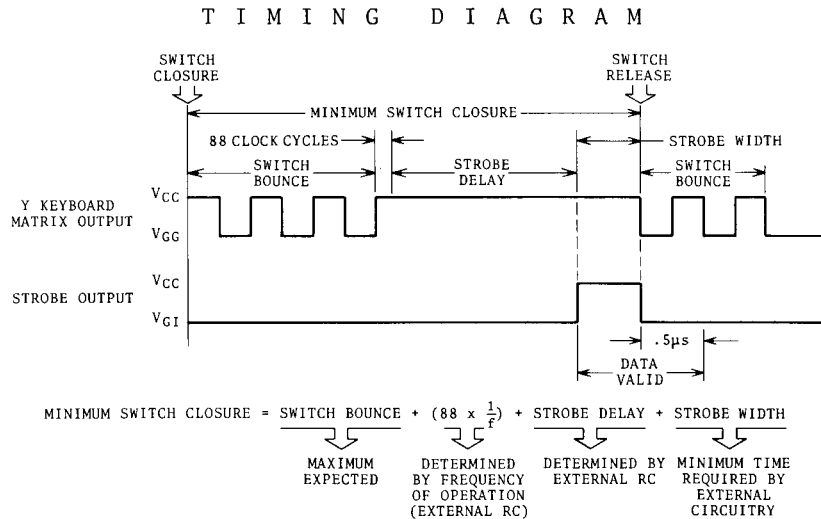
TIMING DIAGRAM

SWITCH CLOSURE

SWITCH RELEASE

MINIMUM SWITCH CLOSURE

88 CLOCK CYCLES

STROBE WIDTH

SWITCH BOUNCE

STROBE DELAY

SWITCH BOUNCE

Y KEYBOARD MATRIX OUTPUT

$V_{CC}$

$V_{GG}$

STROBE OUTPUT

$V_{CC}$

$V_{GI}$

.5μs

DATA VALID

MINIMUM SWITCH CLOSURE = SWITCH BOUNCE + $(88 \times \frac{1}{f})$ + STROBE DELAY + STROBE WIDTH

MAXIMUM EXPECTED

DETERMINED BY FREQUENCY OF OPERATION (EXTERNAL RC)

DETERMINED BY EXTERNAL RC

MINIMUM TIME REQUIRED BY EXTERNAL CIRCUITRY